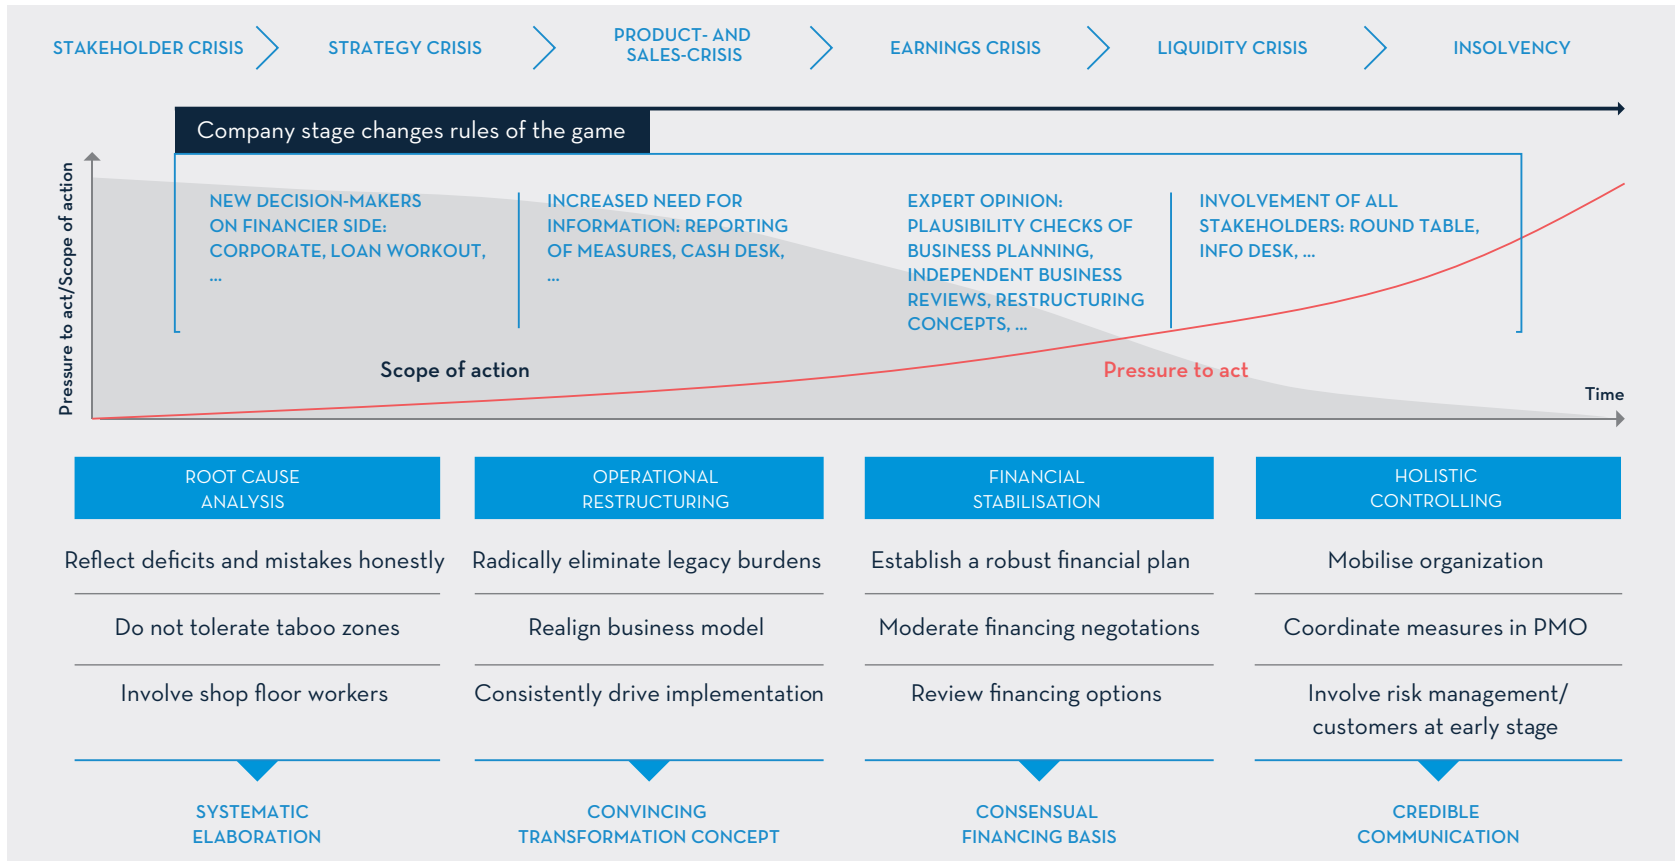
STAKEHOLDER CRISIS
STRATEGY CRISIS
PRODUCT- AND SALES-CRISIS
EARNINGS CRISIS
LIQUIDITY CRISIS
INSOLVENCY

Company stage changes rules of the game

NEW DECISION-MAKERS ON FINANCIER SIDE: CORPORATE, LOAN WORKOUT, ...

INCREASED NEED FOR INFORMATION: REPORTING OF MEASURES, CASH DESK, ...

EXPERT OPINION: PLAUSIBILITY CHECKS OF BUSINESS PLANNING, INDEPENDENT BUSINESS REVIEWS, RESTRUCTURING CONCEPTS, ...

INVOLVEMENT OF ALL STAKEHOLDERS: ROUND TABLE, INFO DESK, ...

Pressure to act/Scope of action

Scope of action

Pressure to act

Time

| ROOT CAUSE ANALYSIS | OPERATIONAL RESTRUCTURING | FINANCIAL STABILISATION | HOLISTIC CONTROLLING |
|---|---|---|---|
| Reflect deficits and mistakes honestly | Radically eliminate legacy burdens | Establish a robust financial plan | Mobilise organization |
| Do not tolerate taboo zones | Realign business model | Moderate financing negotations | Coordinate measures in PMO |
| Involve shop floor workers | Consistently drive implementation | Review financing options | Involve risk management/ customers at early stage |
| SYSTEMATIC ELABORATION | CONVINCING TRANSFORMATION CONCEPT | CONSENSUAL FINANCING BASIS | CREDIBLE COMMUNICATION |